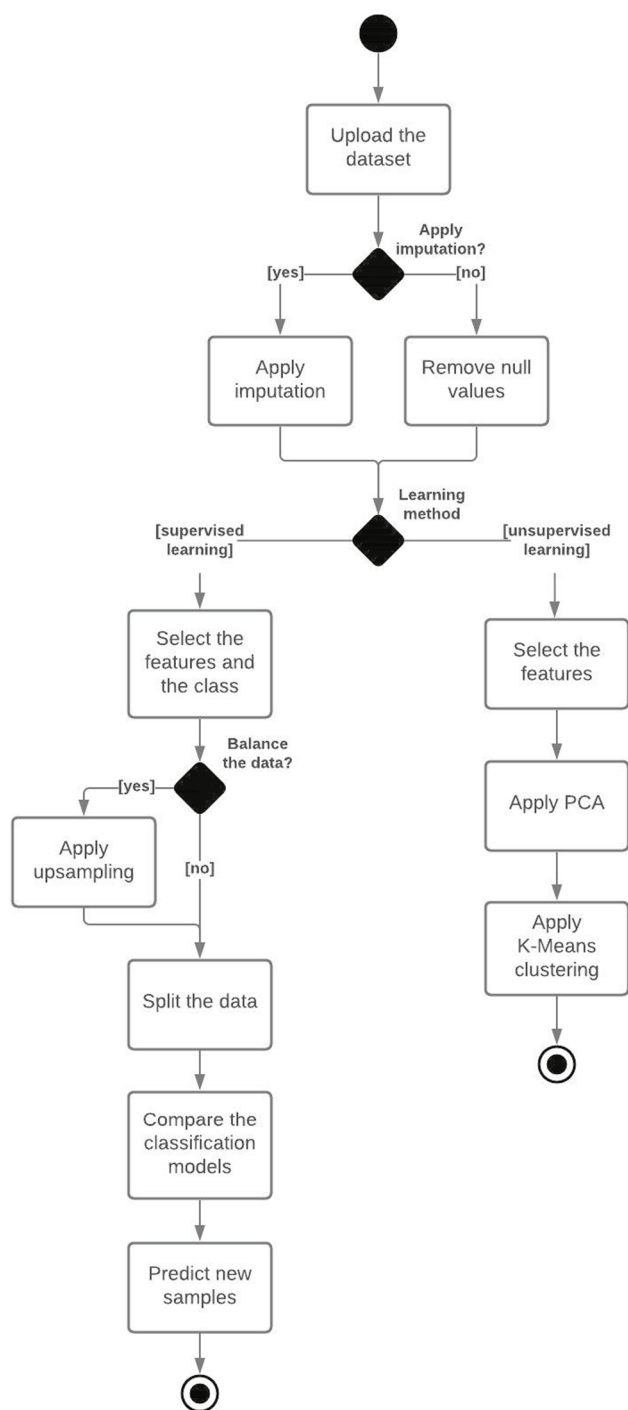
Upload the dataset

Apply imputation?

[yes]

[no]

Apply imputation

Remove null values

Learning method

[supervised learning]

[unsupervised learning]

Select the features and the class

Balance the data?

[yes]

Apply upsampling

[no]

Split the data

Compare the classification models

Predict new samples

Select the features

Apply PCA

Apply K-Means clustering